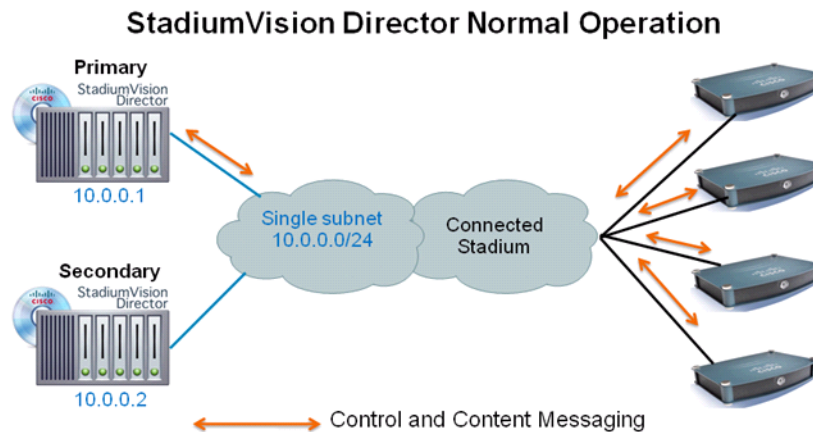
StadiumVision Director Normal Operation

Primary

CISCO

StadiumVision Director

10.0.0.1

Secondary

CISCO

StadiumVision Director

10.0.0.2

Single subnet 10.0.0.0/24

Connected Stadium

Control and Content Messaging